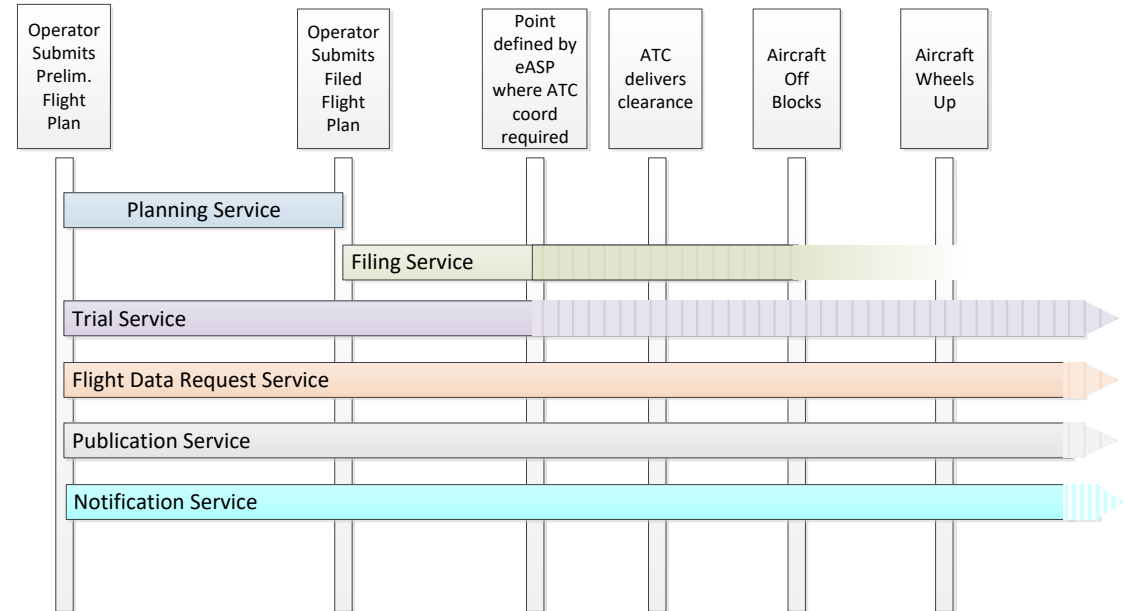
Operator Submits Prelim. Flight Plan

Operator Submits Filed Flight Plan

Point defined by eASP where ATC coord required

ATC delivers clearance

Aircraft Off Blocks

Aircraft Wheels Up

Planning Service

Filing Service

Trial Service

Flight Data Request Service

Publication Service

Notification Service